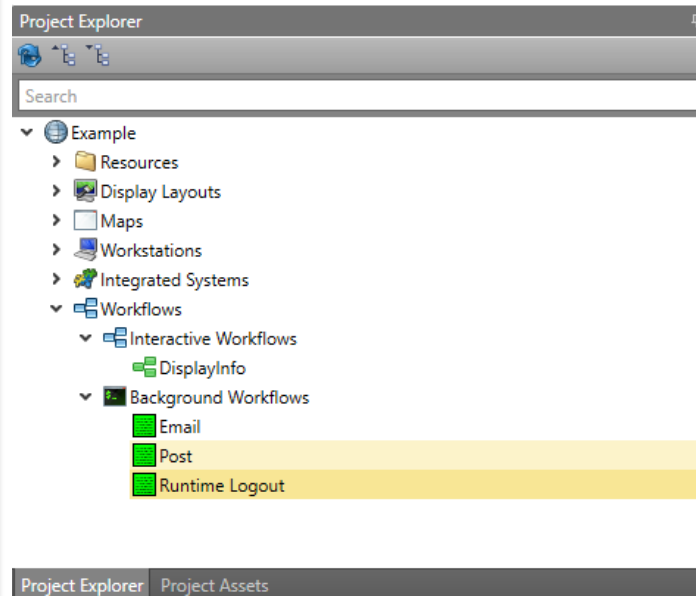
Project Explorer

Search

Example
Resources
Display Layouts
Maps
Workstations
Integrated Systems
Workflows
Interactive Workflows
DisplayInfo
Background Workflows
Email
Post
Runtime Logout

Project Explorer Project Assets